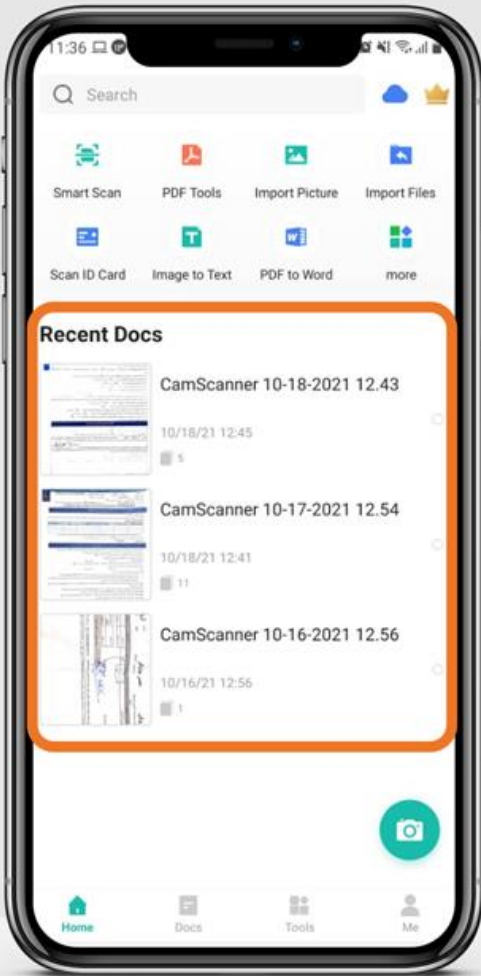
11:36

Search

Smart Scan
PDF Tools
Import Picture
Import Files
Scan ID Card
Image to Text
PDF to Word
more

Recent Docs

CamScanner 10-18-2021 12.43
10/18/21 12:45
5

CamScanner 10-17-2021 12.54
10/18/21 12:41
11

CamScanner 10-16-2021 12.56
10/16/21 12:56
1

Home
Docs
Tools
Me